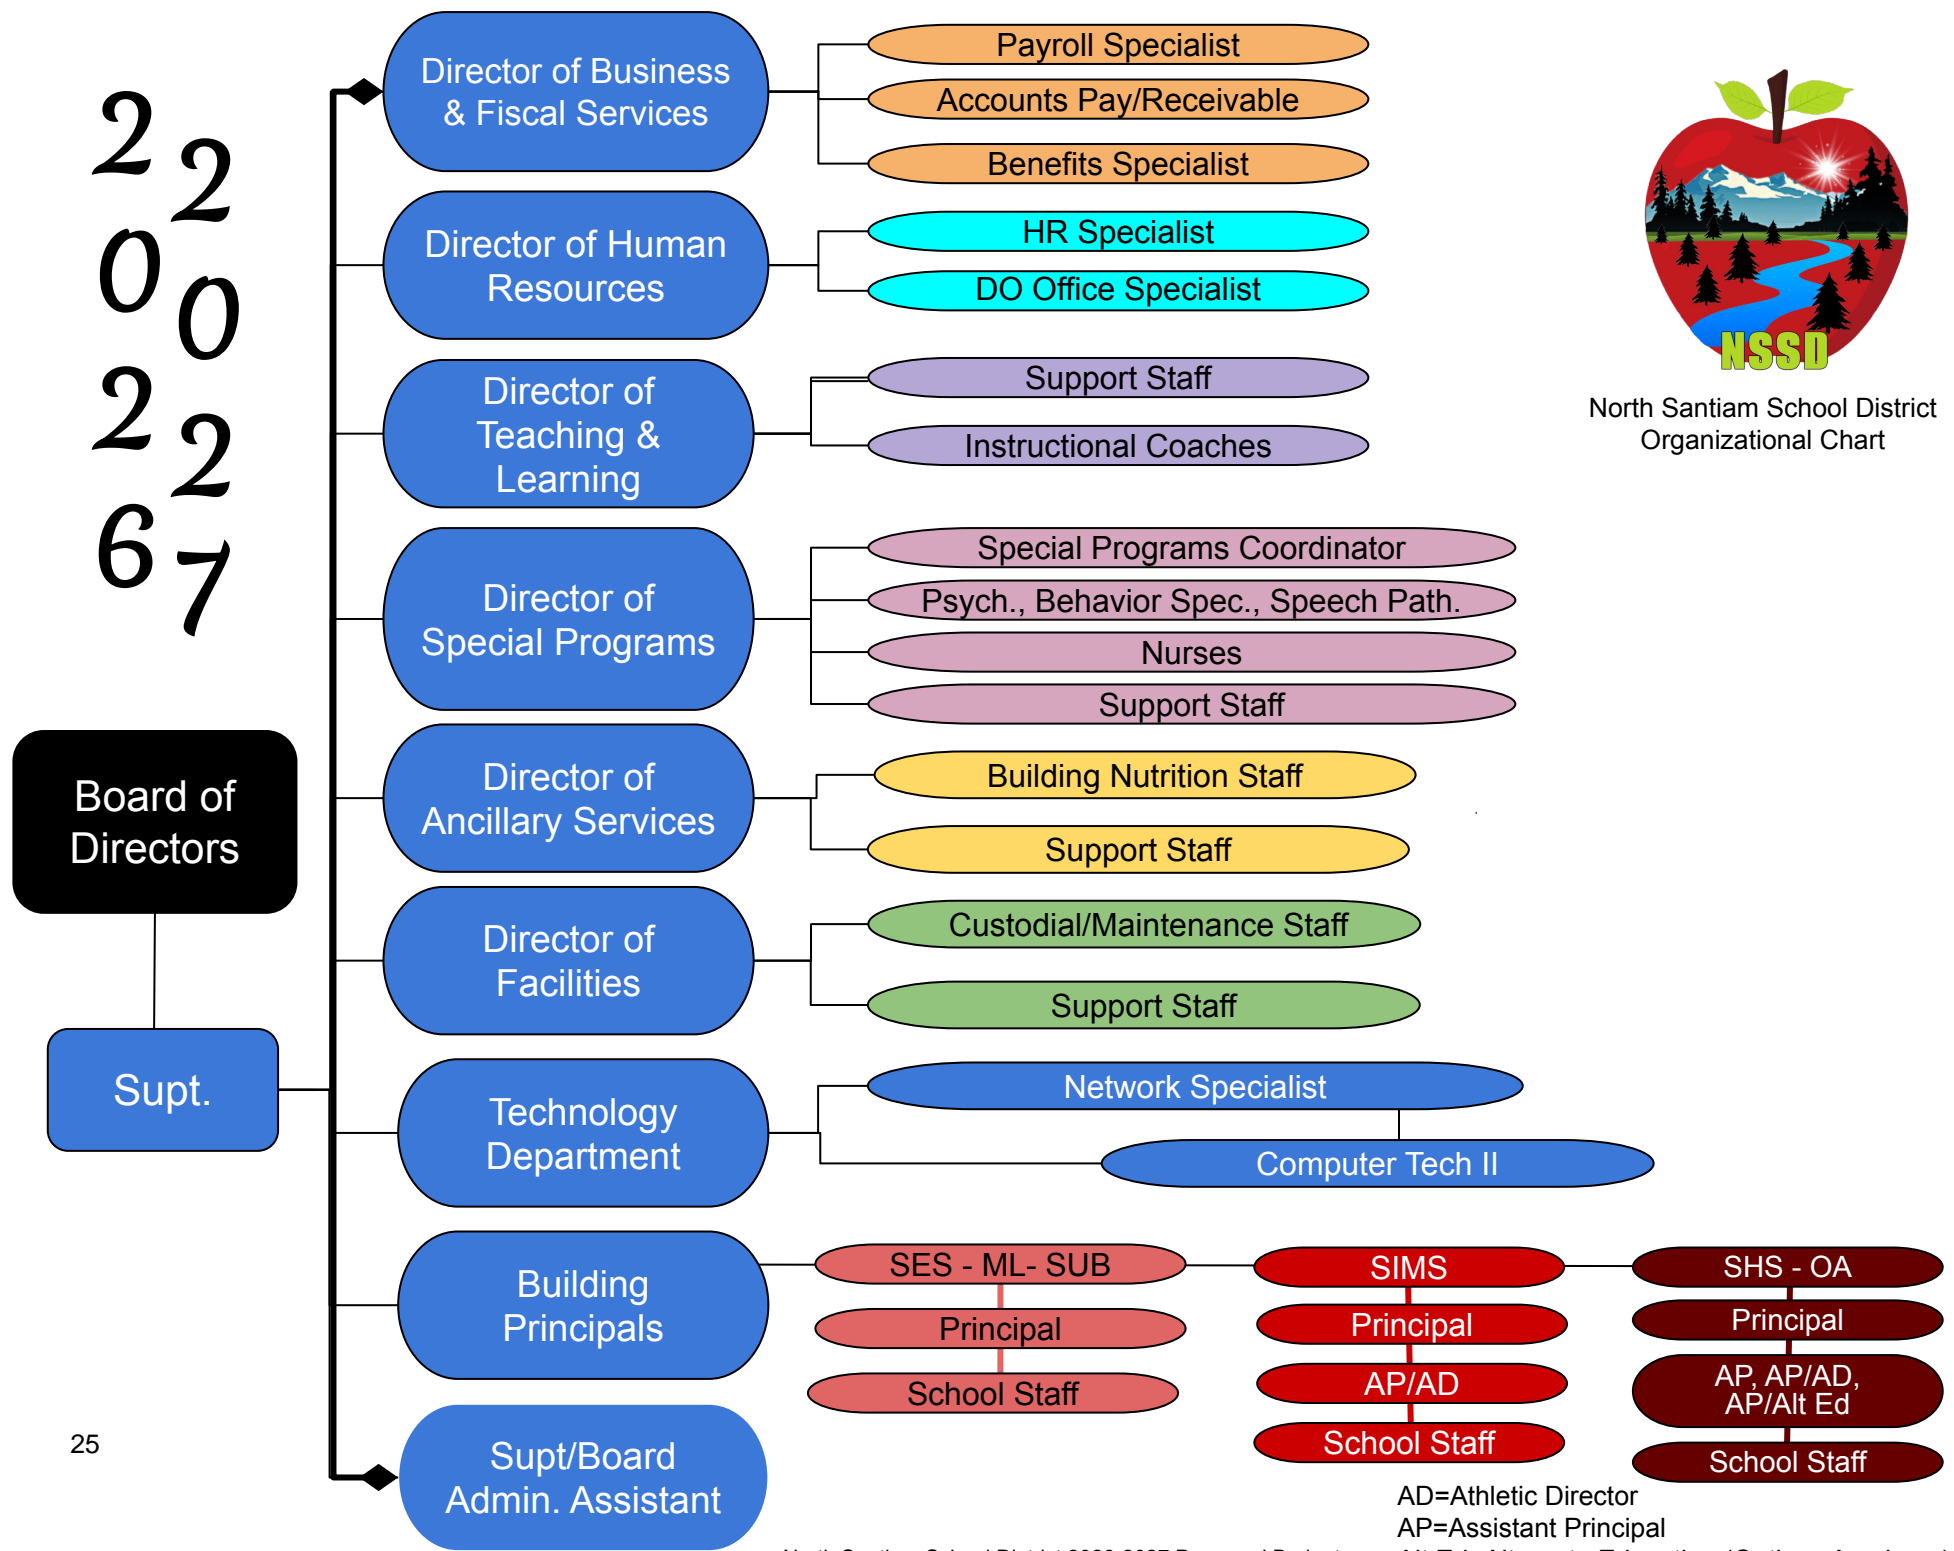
2026
2027

Board of Directors

Supt.

25

Director of Business & Fiscal Services

Payroll Specialist
Accounts Pay/Receivable
Benefits Specialist

Director of Human Resources

HR Specialist
DO Office Specialist

Director of Teaching & Learning

Support Staff
Instructional Coaches

Director of Special Programs

Special Programs Coordinator
Psych., Behavior Spec., Speech Path.
Nurses
Support Staff

Director of Ancillary Services

Building Nutrition Staff
Support Staff

Director of Facilities

Custodial/Maintenance Staff
Support Staff

Technology Department

Network Specialist
Computer Tech II

Building Principals

SES - ML- SUB
Principal
School Staff

SIMS
Principal
AP/AD
School Staff

SHS - OA
Principal
AP, AP/AD, AP/Alt Ed
School Staff

Supt/Board Admin. Assistant

NSSD
North Santiam School District Organizational Chart

AD=Athletic Director
AP=Assistant Principal
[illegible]